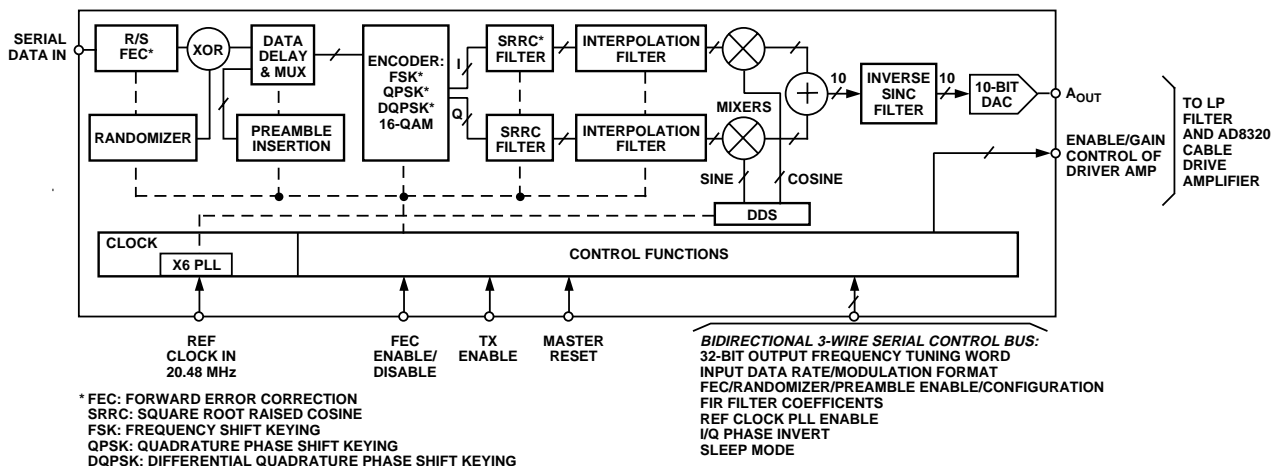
SERIAL DATA IN

R/S FEC*

XOR

DATA DELAY & MUX

ENCODER: FSK* QPSK* DQPSK* 16-QAM

I

Q

SRRC* FILTER

INTERPOLATION FILTER

SRRC FILTER

INTERPOLATION FILTER

MIXERS

10

INVERSE SINC FILTER

10

10-BIT DAC

$A_{OUT}$

TO LP FILTER AND AD8320 CABLE DRIVE AMPLIFIER

RANDOMIZER

PREAMBLE INSERTION

ENABLE/GAIN CONTROL OF DRIVER AMP

SINE

COSINE

DDS

CLOCK

X6 PLL

CONTROL FUNCTIONS

REF CLOCK IN 20.48 MHz

FEC ENABLE/ DISABLE

TX ENABLE

MASTER RESET

BIDIRECTIONAL 3-WIRE SERIAL CONTROL BUS:
32-BIT OUTPUT FREQUENCY TUNING WORD
INPUT DATA RATE/MODULATION FORMAT
FEC/RANDOMIZER/PREAMBLE ENABLE/CONFIGURATION
FIR FILTER COEFFICENTS
REF CLOCK PLL ENABLE
I/Q PHASE INVERT
SLEEP MODE

* FEC: FORWARD ERROR CORRECTION
SRRC: SQUARE ROOT RAISED COSINE
FSK: FREQUENCY SHIFT KEYING
QPSK: QUADRATURE PHASE SHIFT KEYING
DQPSK: DIFFERENTIAL QUADRATURE PHASE SHIFT KEYING